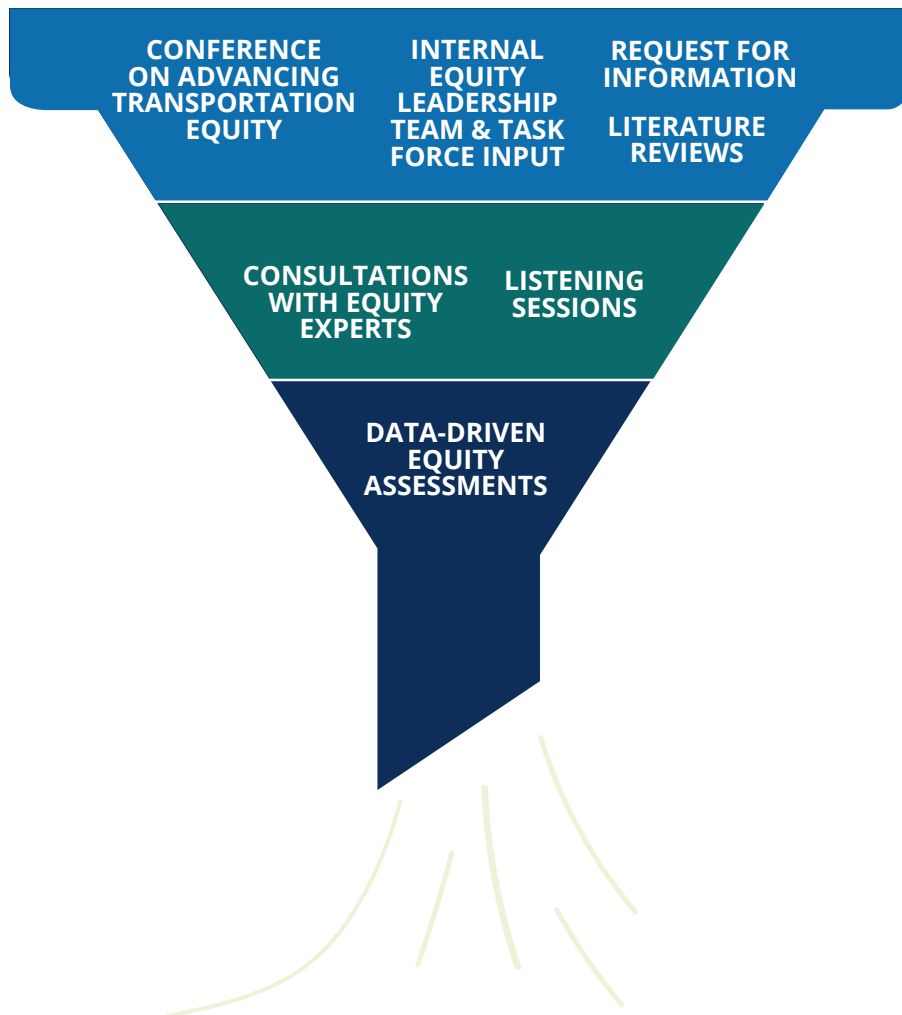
CONFERENCE ON ADVANCING TRANSPORTATION EQUITY

INTERNAL EQUITY LEADERSHIP TEAM & TASK FORCE INPUT

REQUEST FOR INFORMATION

LITERATURE REVIEWS

CONSULTATIONS WITH EQUITY EXPERTS

LISTENING SESSIONS

DATA-DRIVEN EQUITY ASSESSMENTS